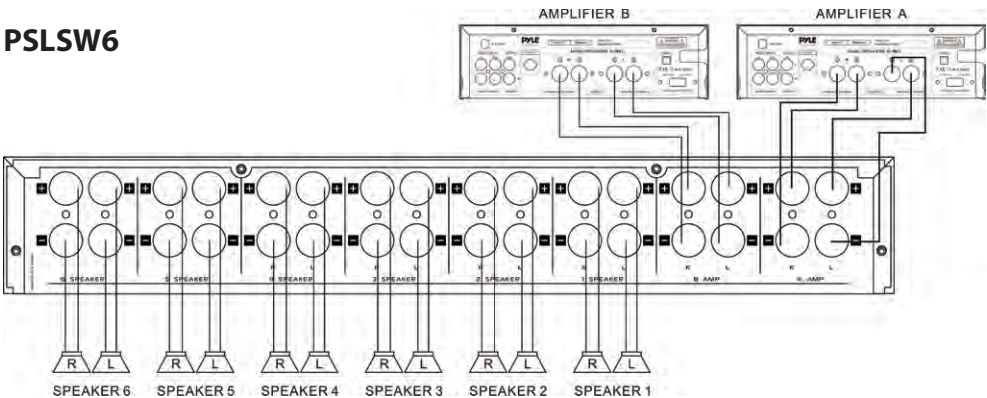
PSLSW6

AMPLIFIER B

AMPLIFIER A

PYLE

PYLE

6 SPEAKER

5 SPEAKER

4 SPEAKER

3 SPEAKER

2 SPEAKER

1 SPEAKER

B AMP

A AMP

R L

R L

R L

R L

R L

R L

R L

R L

SPEAKER 6

SPEAKER 5

SPEAKER 4

SPEAKER 3

SPEAKER 2

SPEAKER 1